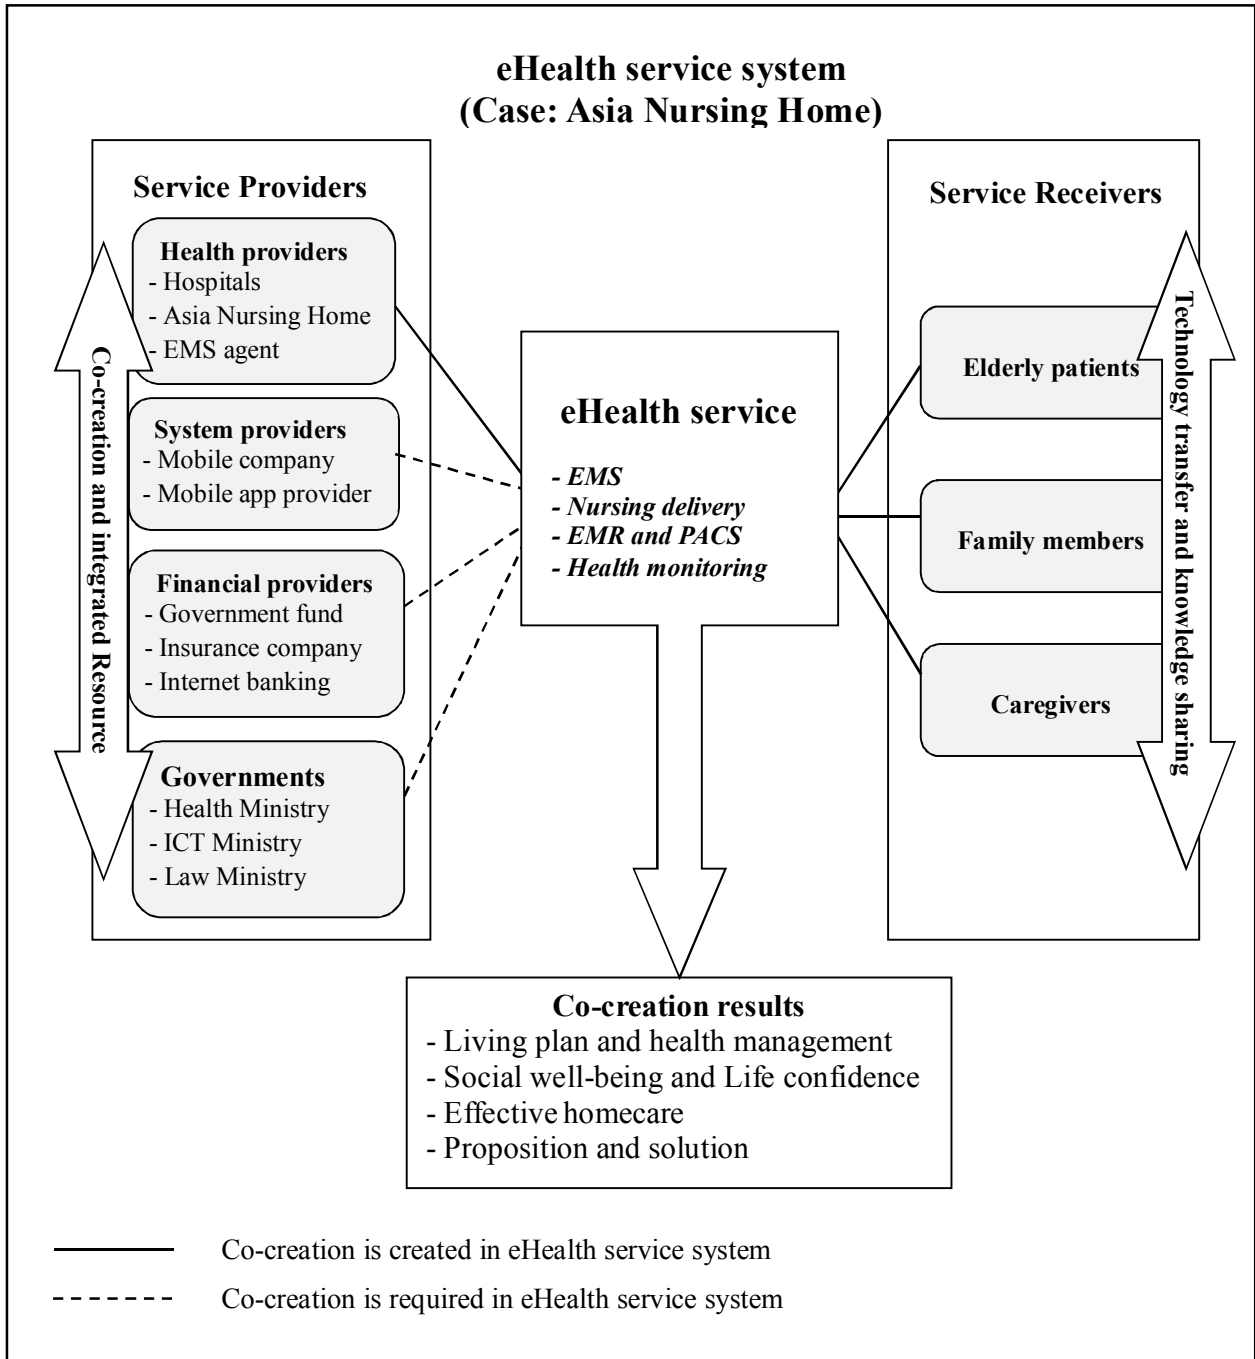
eHealth service system
(Case: Asia Nursing Home)

Service Providers

Health providers
- Hospitals
- Asia Nursing Home
- EMS agent

System providers
- Mobile company
- Mobile app provider

Financial providers
- Government fund
- Insurance company
- Internet banking

Governments
- Health Ministry
- ICT Ministry
- Law Ministry

Co-creation and integrated Resource

eHealth service
- EMS
- Nursing delivery
- EMR and PACS
- Health monitoring

Service Receivers

Elderly patients

Family members

Caregivers

Technology transfer and knowledge sharing

Co-creation results
- Living plan and health management
- Social well-being and Life confidence
- Effective homecare
- Proposition and solution

Co-creation is created in eHealth service system

Co-creation is required in eHealth service system